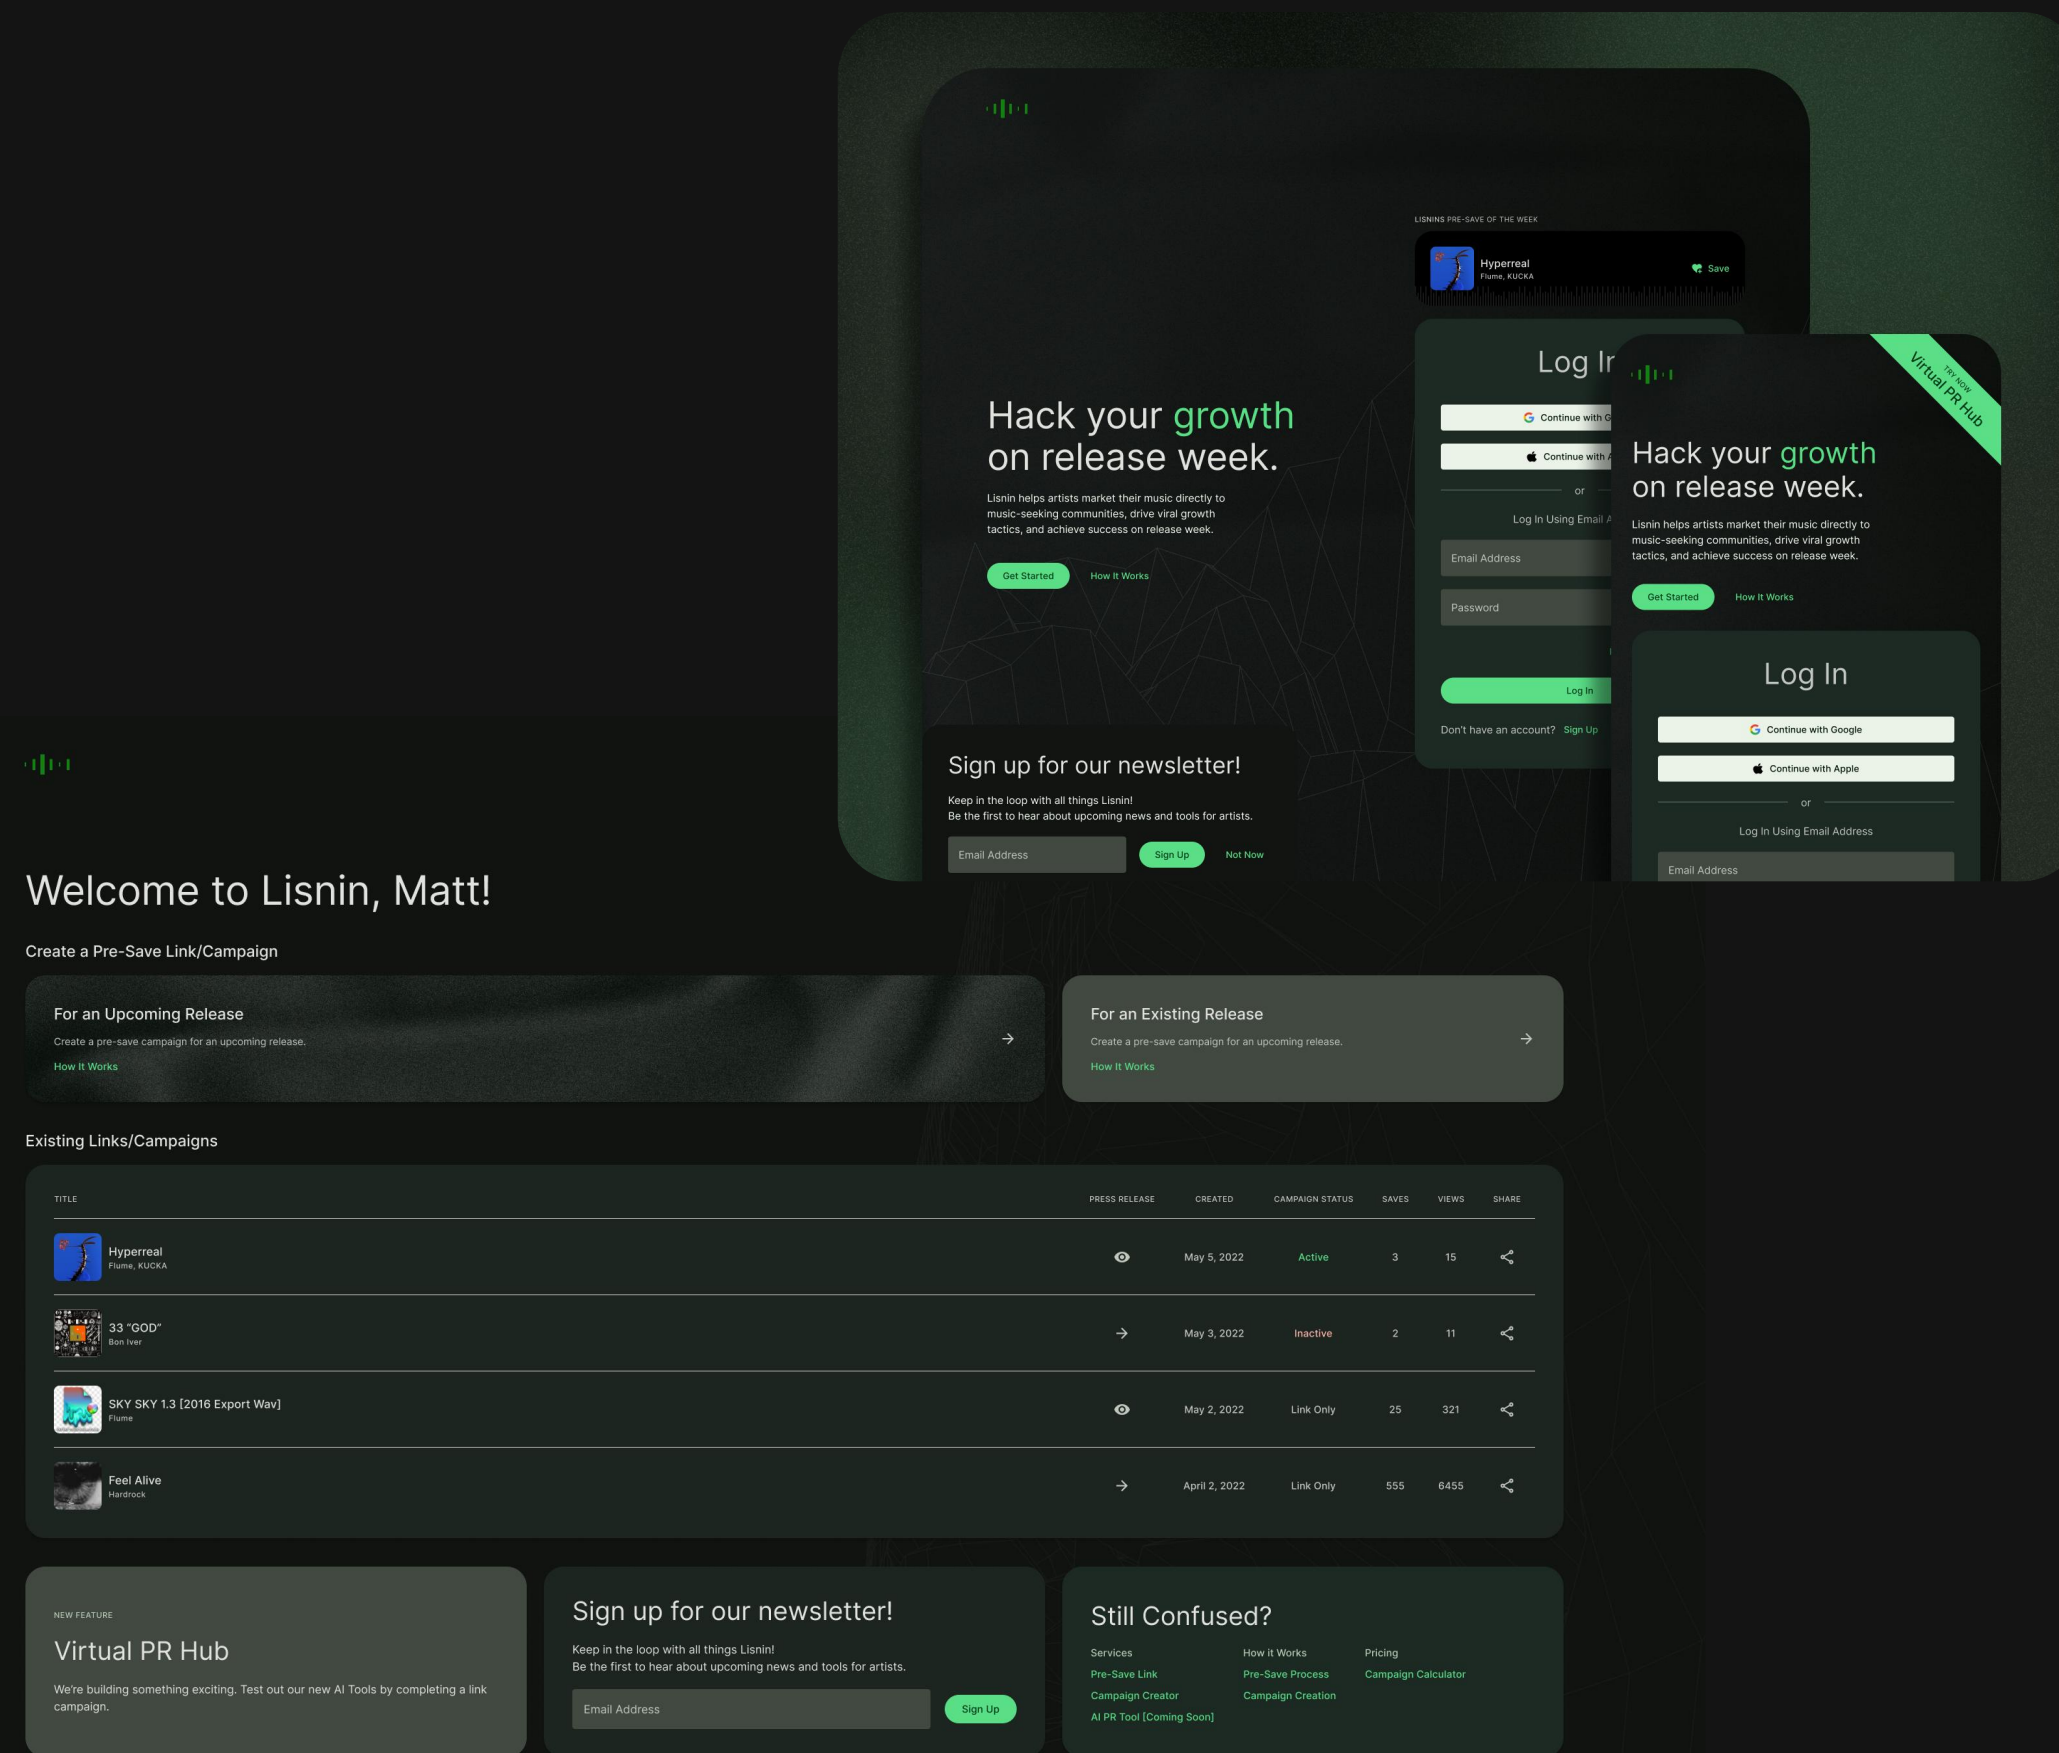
LISNINS PRE-SAVE OF THE WEEK

Hyperreal
Flume, KUCKA
Save

Hack your growth on release week.

Lisnin helps artists market their music directly to music-seeking communities, drive viral growth tactics, and achieve success on release week.

Get Started How It Works

Log In

Continue with G

Continue with A

or

Log In Using Email A

Email Address

Password

Log In

Don't have an account? Sign Up

Sign up for our newsletter!

Keep in the loop with all things Lisnin!
Be the first to hear about upcoming news and tools for artists.

Email Address Sign Up Not Now

TRY NOW
Virtual PR Hub

Hack your growth on release week.

Lisnin helps artists market their music directly to music-seeking communities, drive viral growth tactics, and achieve success on release week.

Get Started How It Works

Log In

Continue with Google

Continue with Apple

or

Log In Using Email Address

Email Address

Welcome to Lisnin, Matt!

Create a Pre-Save Link/Campaign

For an Upcoming Release
Create a pre-save campaign for an upcoming release.
How It Works

For an Existing Release
Create a pre-save campaign for an upcoming release.
How It Works

Existing Links/Campaigns

| TITLE | PRESS RELEASE | CREATED | CAMPAIGN STATUS | SAVES | VIEWS | SHARE |
|---|---|---|---|---|---|---|
| Hyperreal Flume, KUCKA | | May 5, 2022 | Active | 3 | 15 | |
| 33 "GOD" Bon Iver | | May 3, 2022 | Inactive | 2 | 11 | |
| SKY SKY 1.3 [2016 Export Wav] Flume | | May 2, 2022 | Link Only | 25 | 321 | |
| Feel Alive Hardrock | | April 2, 2022 | Link Only | 555 | 6455 | |

NEW FEATURE
Virtual PR Hub
We're building something exciting. Test out our new AI Tools by completing a link campaign.

Sign up for our newsletter!
Keep in the loop with all things Lisnin!
Be the first to hear about upcoming news and tools for artists.
Email Address Sign Up

Still Confused?
Services
Pre-Save Link
Campaign Creator
AI PR Tool [Coming Soon]
How it Works
Pre-Save Process
Campaign Creation
Pricing
Campaign Calculator